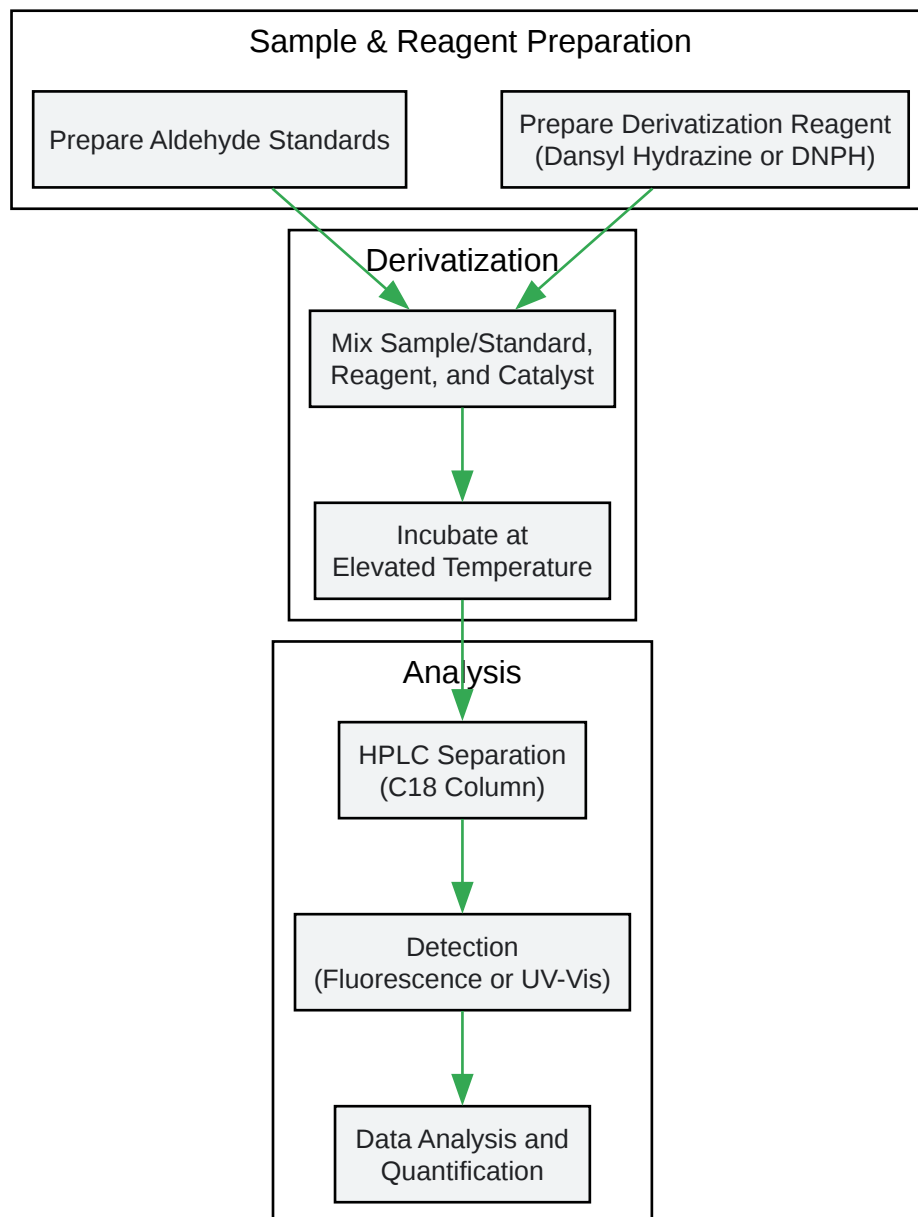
Sample & Reagent Preparation

Prepare Aldehyde Standards

Prepare Derivatization Reagent (Dansyl Hydrazine or DNPH)

Derivatization

Mix Sample/Standard, Reagent, and Catalyst

Incubate at Elevated Temperature

Analysis

HPLC Separation (C18 Column)

Detection (Fluorescence or UV-Vis)

Data Analysis and Quantification